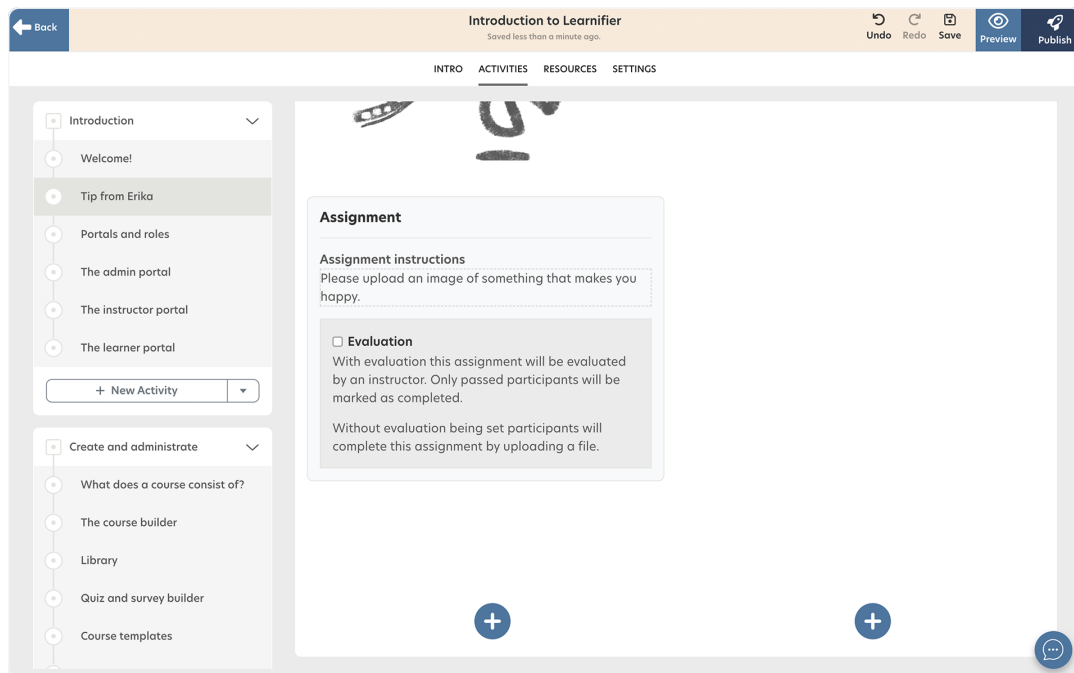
Back

Introduction to Learnifier
Saved less than a minute ago.

Undo Redo Save Preview Publish

INTRO ACTIVITIES RESOURCES SETTINGS

Introduction
Welcome!
Tip from Erika
Portals and roles
The admin portal
The instructor portal
The learner portal
+ New Activity

Create and administrate
What does a course consist of?
The course builder
Library
Quiz and survey builder
Course templates

Assignment

Assignment instructions
Please upload an image of something that makes you happy.

Evaluation
With evaluation this assignment will be evaluated by an instructor. Only passed participants will be marked as completed.

Without evaluation being set participants will complete this assignment by uploading a file.